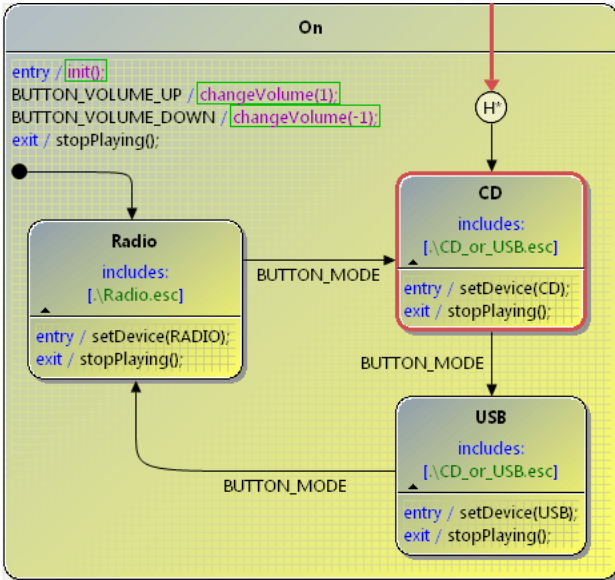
On

entry / init();
BUTTON_VOLUME_UP / changeVolume(1);
BUTTON_VOLUME_DOWN / changeVolume(-1);
exit / stopPlaying();

H*

CD
includes:
[.\CD_or_USB.esc]
entry / setDevice(CD);
exit / stopPlaying();

Radio
includes:
[.\Radio.esc]
entry / setDevice(RADIO);
exit / stopPlaying();

BUTTON_MODE

BUTTON_MODE

USB
includes:
[.\CD_or_USB.esc]
entry / setDevice(USB);
exit / stopPlaying();

BUTTON_MODE